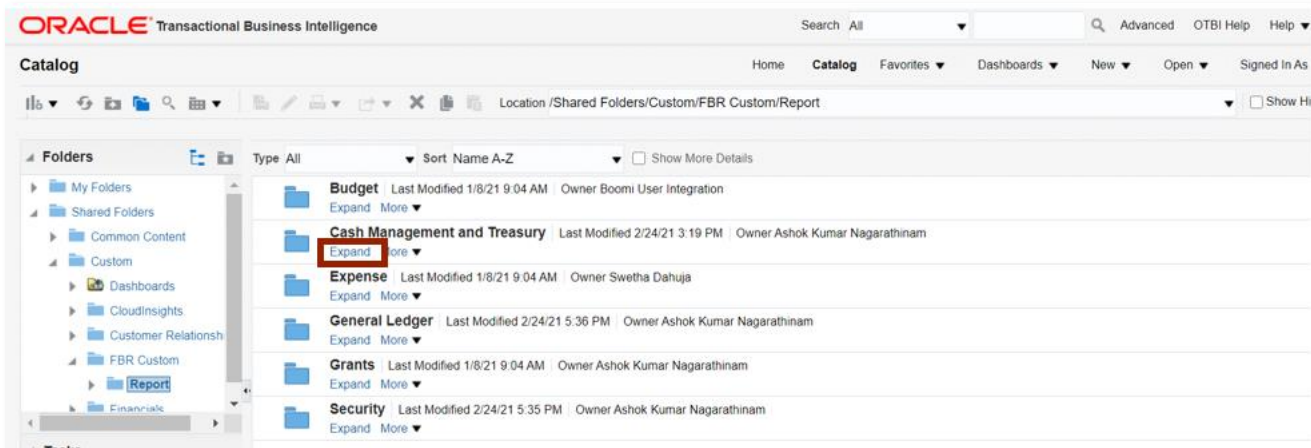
ORACLE Transactional Business Intelligence

Search All

Advanced OTBI Help Help

Catalog

Home Catalog Favorites Dashboards New Open Signed In As

Location /Shared Folders/Custom/FBR Custom/Report

Show Hi

Folders

Type All Sort Name A-Z Show More Details

My Folders
Shared Folders
Common Content
Custom
Dashboards
CloudInsights
Customer Relationsh
FBR Custom
Report
Financials

Budget Last Modified 1/8/21 9:04 AM Owner Boomi User Integration
Expand More

Cash Management and Treasury Last Modified 2/24/21 3:19 PM Owner Ashok Kumar Nagarathinam
Expand More

Expense Last Modified 1/8/21 9:04 AM Owner Swetha Dahuja
Expand More

General Ledger Last Modified 2/24/21 5:36 PM Owner Ashok Kumar Nagarathinam
Expand More

Grants Last Modified 1/8/21 9:04 AM Owner Ashok Kumar Nagarathinam
Expand More

Security Last Modified 2/24/21 5:35 PM Owner Ashok Kumar Nagarathinam
Expand More